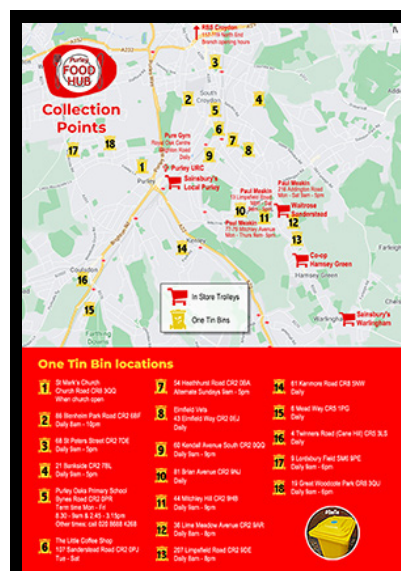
Purley FOOD HUB

Collection Points

RBS Croydon
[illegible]

Pure Gym
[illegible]

Sainsbury's Local Purley

Purley URC

Paul Meskin
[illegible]

Paul Meskin
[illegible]

Paul Meskin
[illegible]

Waitrose Sanderstead

Co-op Hamsey Green

Sainsbury's Warlingham

South Croydon

Purley

Kenley

Coulsdon

In Store Trolleys

One Tin Bins

1 2 3 4 5 6 7 8 9 10 11 12 13 14 15 16 17 18

One Tin Bin locations

1 St Mark's Church Church Road CR8 3QQ When church open

2 86 Brenham Park Road CR2 6BF Daily 8am - 10pm

3 68 St Peters Street CR2 7DE Daily 9am - 5pm

4 21 Bankside CR2 7BL Daily 9am - 5pm

5 Purley Oaks Primary School Bynes Road CR2 0PR Term time Mon - Fri 8.30 - 9am & 2.45 - 3.15pm Other times: call 020 8668 4268

6 The Little Coffee Shop 107 Sanderstead Road CR2 0PJ Tue - Sat

7 54 Heathhurst Road CR2 0BA Alternate Sundays 9am - 5pm

8 Elmfield Vela 43 Elmfield Way CR2 0EJ Daily

9 60 Kendall Avenue South CR2 0QQ Daily 9am - 5pm

10 81 Brian Avenue CR2 9NJ Daily

11 44 Mitchley Hill CR2 9HB Daily 9am - 5pm

12 36 Lime Meadow Avenue CR2 9AR Daily 8am - 8pm

13 207 Limpsfield Road CR2 9DE Daily 8am - 8pm

14 61 Kenmore Road CR8 5NW Daily

15 6 Mead Way CR5 1PG Daily

16 4 Twinners Road (Cane Hill) CR5 3LS Daily

17 9 Lordsbury Field SM6 9PE Daily 9am - 6pm

18 19 Great Woodcote Park CR8 3QU Daily 9am - 6pm